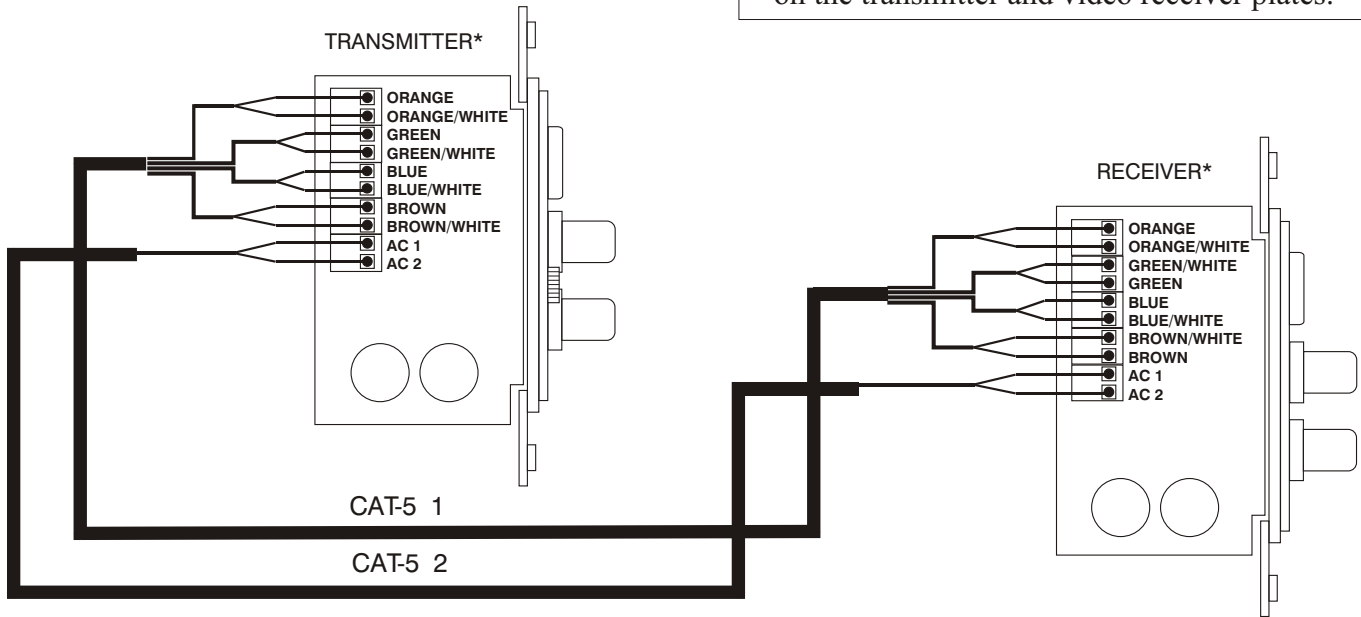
on the transmitter and video receiver plates.

TRANSMITTER*

ORANGE
ORANGE/WHITE
GREEN
GREEN/WHITE
BLUE
BLUE/WHITE
BROWN
BROWN/WHITE
AC 1
AC 2

RECEIVER*

ORANGE
ORANGE/WHITE
GREEN/WHITE
GREEN
BLUE
BLUE/WHITE
BROWN/WHITE
BROWN
AC 1
AC 2

CAT-5 1

CAT-5 2